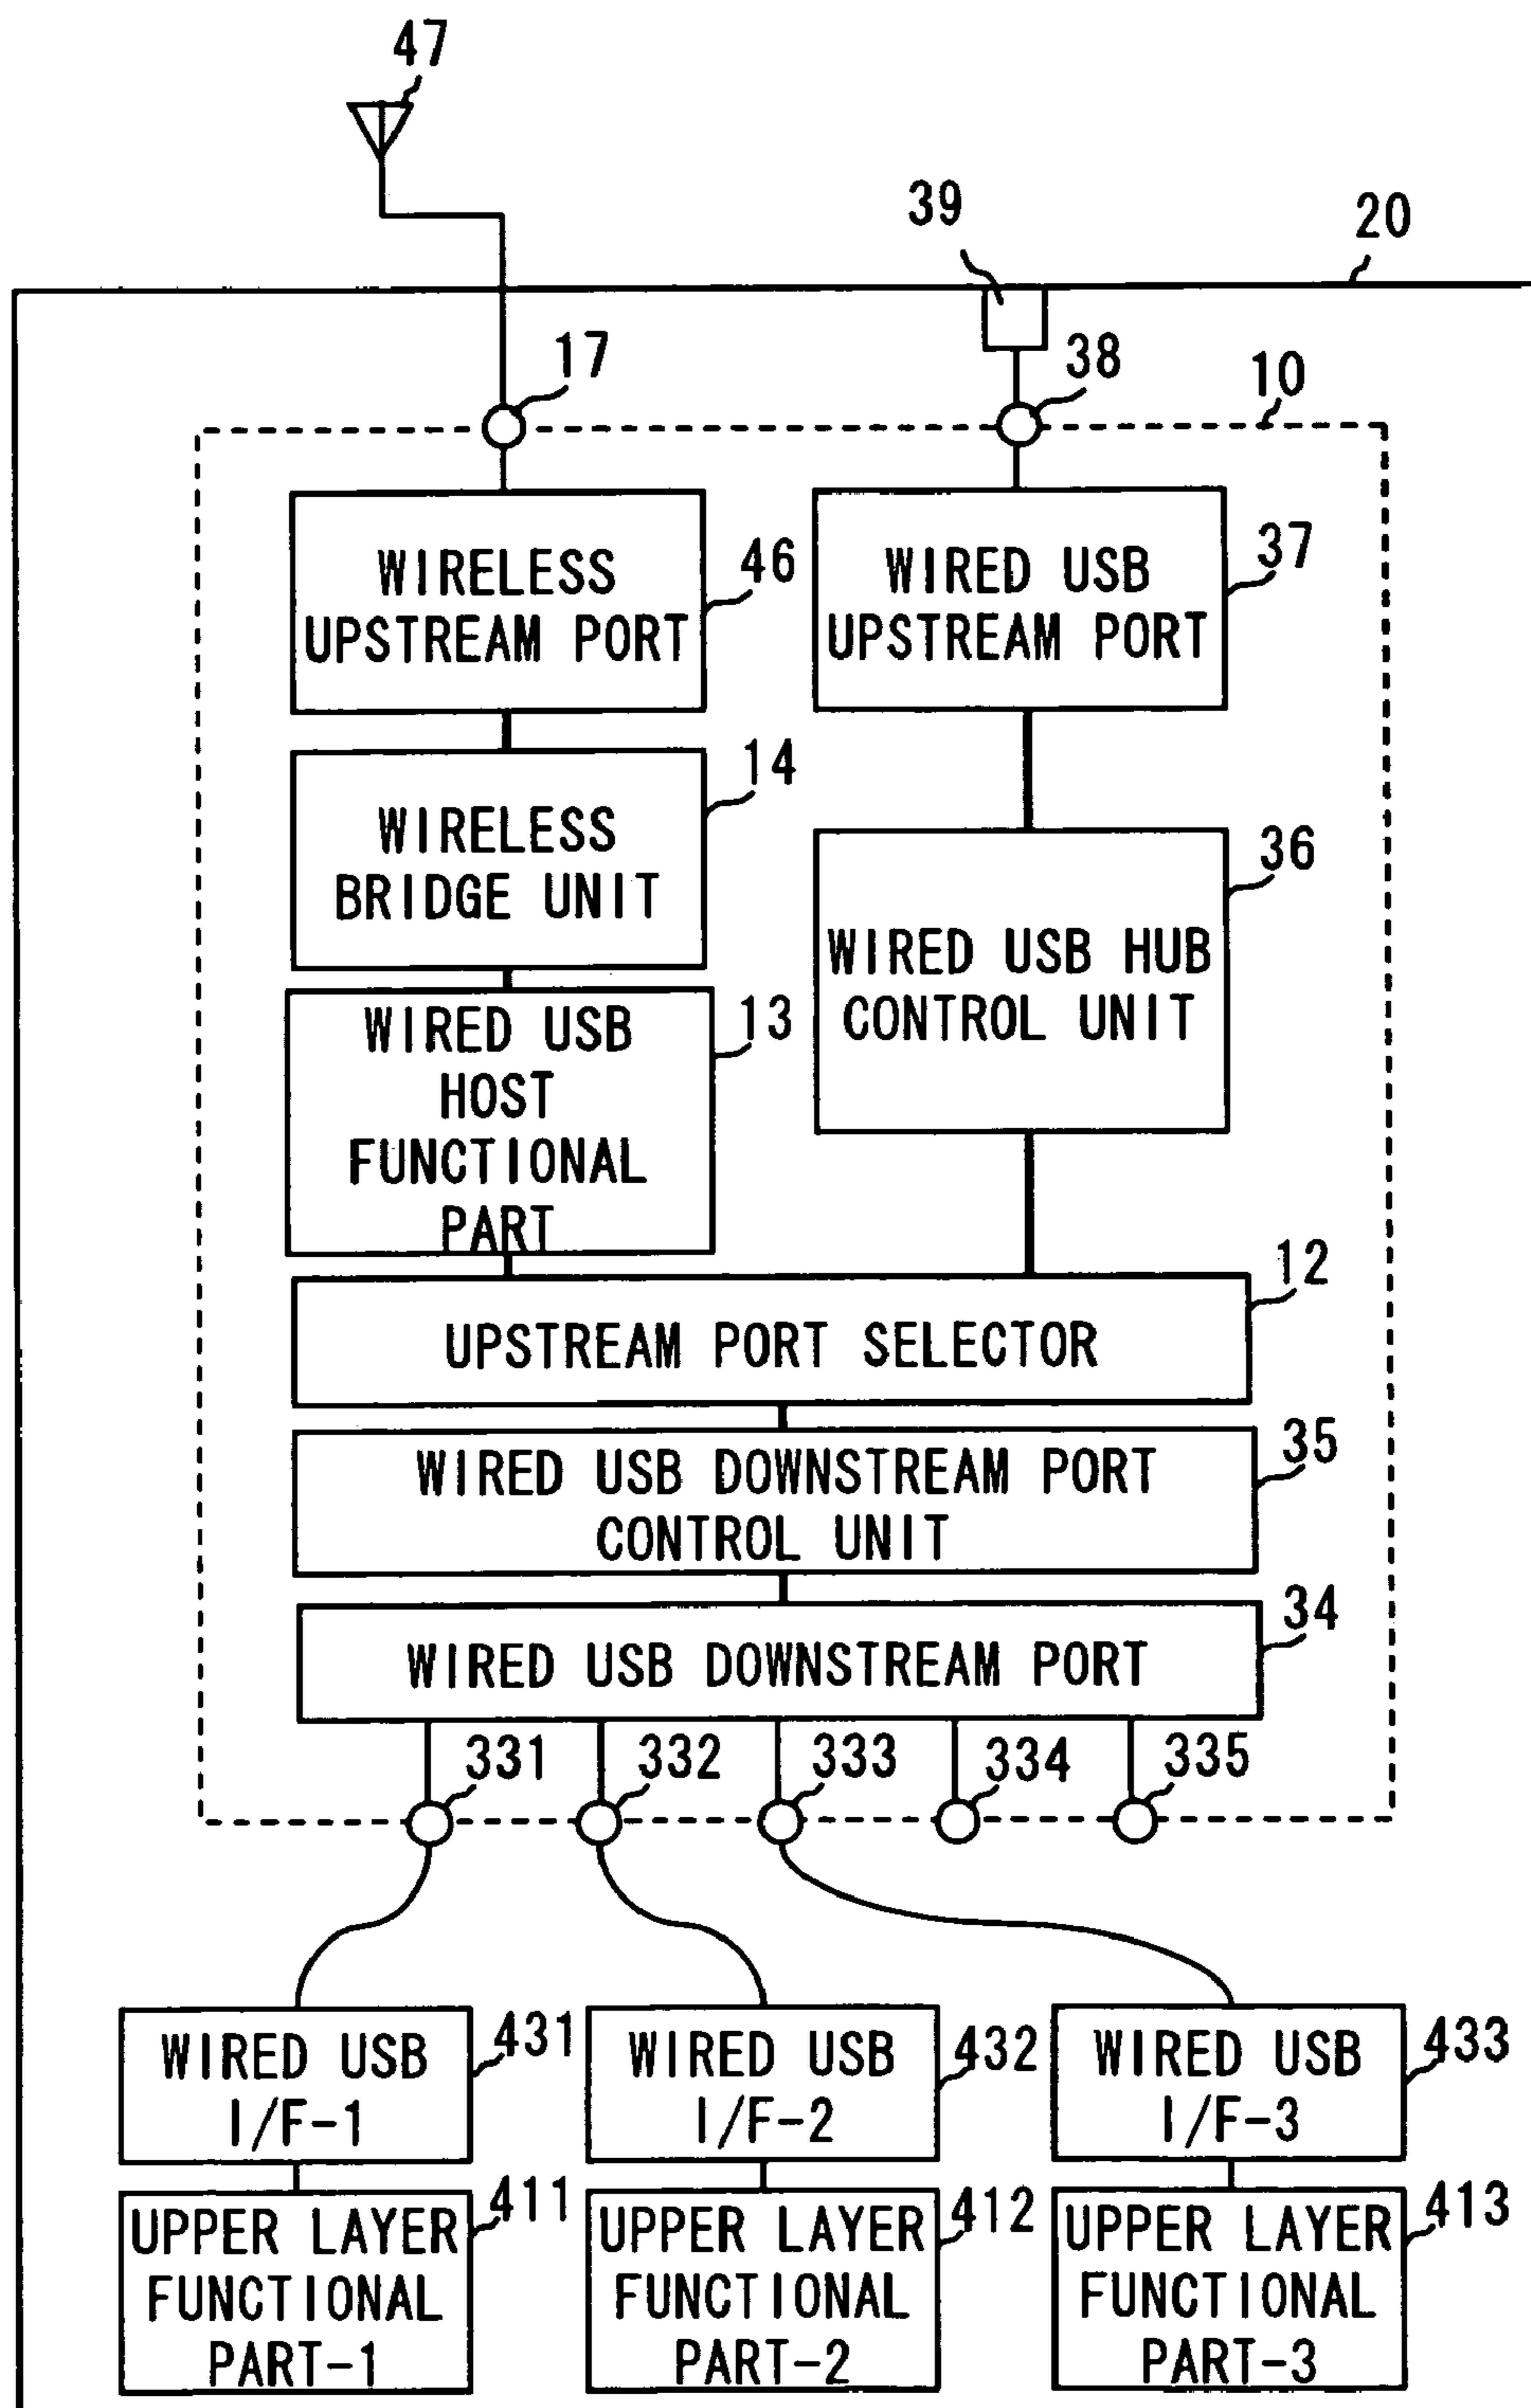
47

39

20

17

38

10

WIRELESS UPSTREAM PORT

46

WIRED USB UPSTREAM PORT

37

WIRELESS BRIDGE UNIT

14

36

WIRED USB HUB CONTROL UNIT

WIRED USB HOST FUNCTIONAL PART

13

12

UPSTREAM PORT SELECTOR

WIRED USB DOWNSTREAM PORT CONTROL UNIT

35

34

WIRED USB DOWNSTREAM PORT

331 332 333 334 335

WIRED USB I/F-1

431

WIRED USB I/F-2

432

WIRED USB I/F-3

433

UPPER LAYER FUNCTIONAL PART-1

411

UPPER LAYER FUNCTIONAL PART-2

412

UPPER LAYER FUNCTIONAL PART-3

413